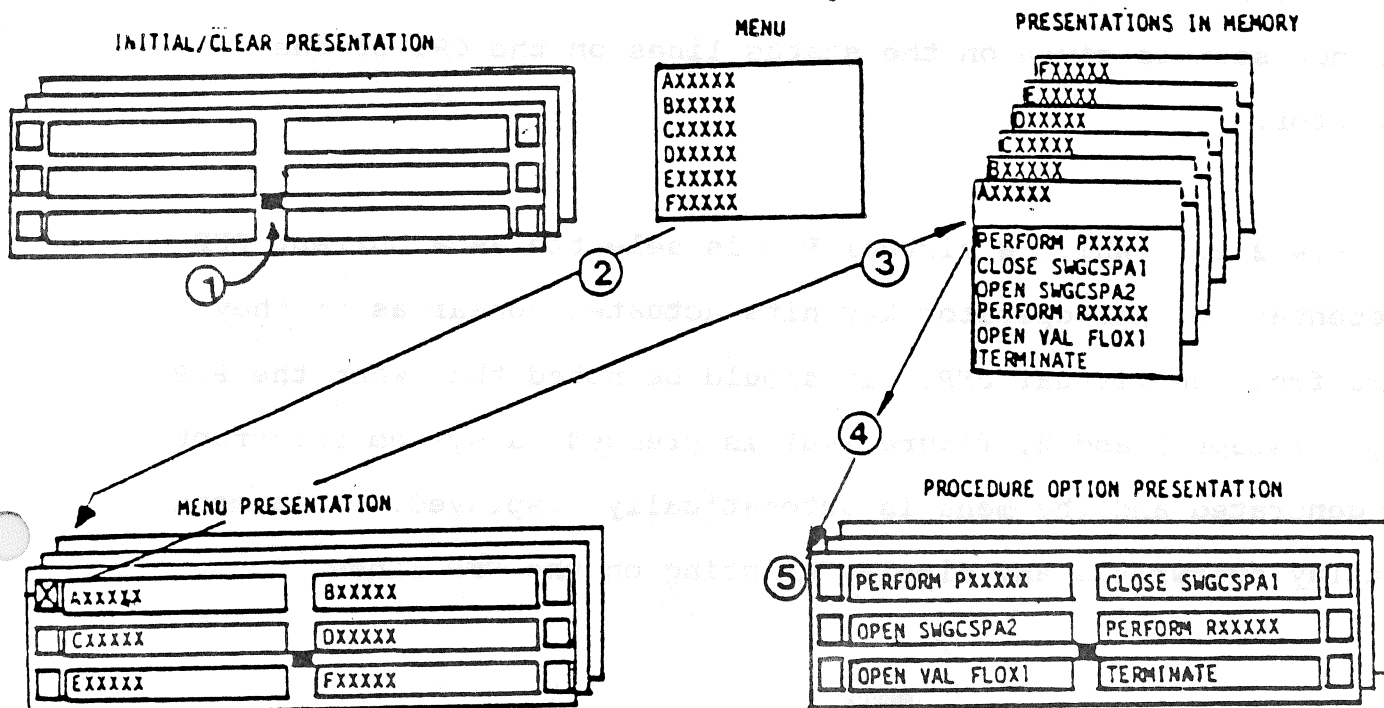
INITIAL/CLEAR PRESENTATION

MENU

AXXXXX
BXXXXX
CXXXXX
DXXXXX
EXXXXX
FXXXXX

PRESENTATIONS IN MEMORY

FXXXXX
EXXXXX
DXXXXX
CXXXXX
BXXXXX
AXXXXX

PERFORM PXXXXX
CLOSE SWGCSPA1
OPEN SWGCSPA2
PERFORM RXXXXX
OPEN VAL FLOX1
TERMINATE

1

2

3

4

MENU PRESENTATION

AXXXXX
BXXXXX
CXXXXX
DXXXXX
EXXXXX
FXXXXX

PROCEDURE OPTION PRESENTATION

5

PERFORM PXXXXX
CLOSE SWGCSPA1
OPEN SWGCSPA2
PERFORM RXXXXX
OPEN VAL FLOX1
TERMINATE